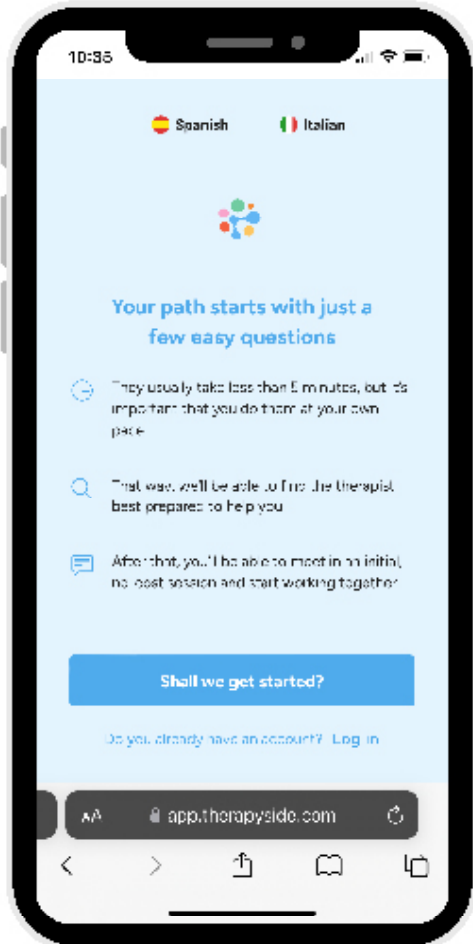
10:36

Spanish Italian

Your path starts with just a few easy questions

They usually take less than 5 minutes, but it's important that you do them at your own pace

That way, we'll be able to find the therapist best prepared to help you

After that, you'll be able to meet in an initial, no-cost session and start working together

Shall we get started?

Do you already have an account? Log in

AA app.therapyside.com